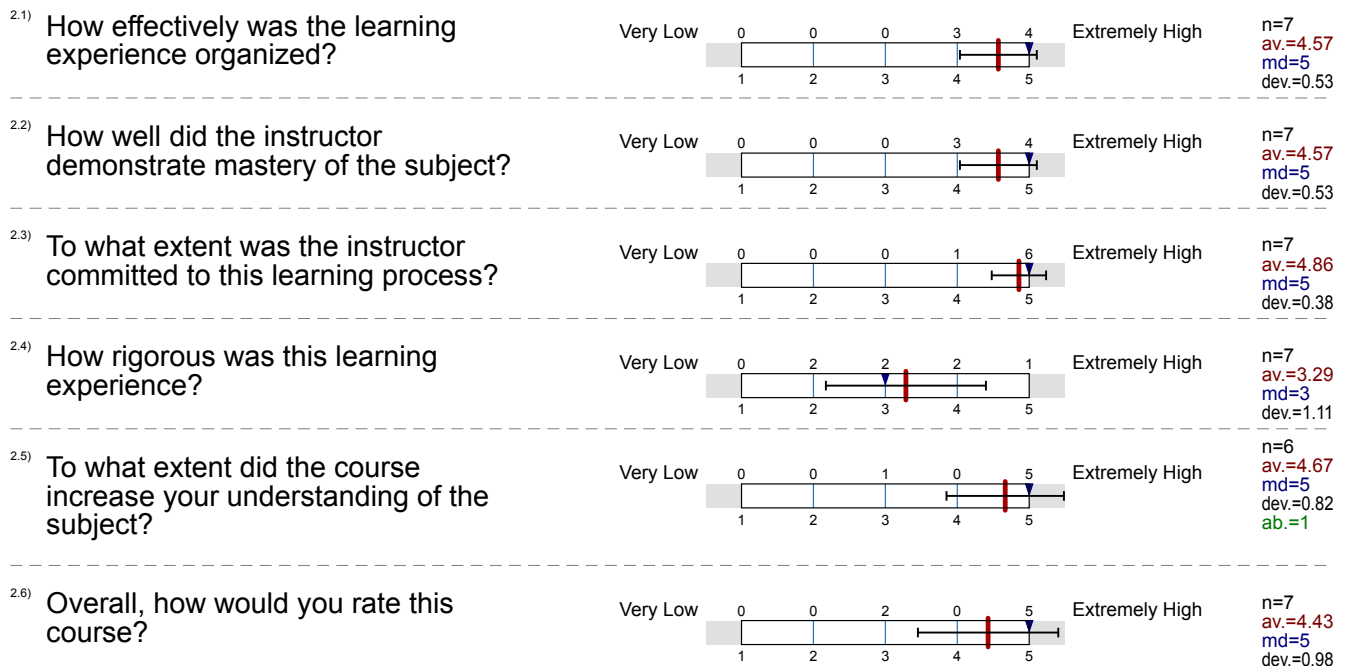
2.1) How effectively was the learning experience organized?

Very Low

| 0 | 0 | 0 | 3 | 4 |
|---|---|---|---|---|
| 1 | 2 | 3 | 4 | 5 |

Extremely High

n=7
av.=4.57
md=5
dev.=0.53

2.2) How well did the instructor demonstrate mastery of the subject?

Very Low

| 0 | 0 | 0 | 3 | 4 |
|---|---|---|---|---|
| 1 | 2 | 3 | 4 | 5 |

Extremely High

n=7
av.=4.57
md=5
dev.=0.53

2.3) To what extent was the instructor committed to this learning process?

Very Low

| 0 | 0 | 0 | 1 | 6 |
|---|---|---|---|---|
| 1 | 2 | 3 | 4 | 5 |

Extremely High

n=7
av.=4.86
md=5
dev.=0.38

2.4) How rigorous was this learning experience?

Very Low

| 0 | 2 | 2 | 2 | 1 |
|---|---|---|---|---|
| 1 | 2 | 3 | 4 | 5 |

Extremely High

n=7
av.=3.29
md=3
dev.=1.11

2.5) To what extent did the course increase your understanding of the subject?

Very Low

| 0 | 0 | 1 | 0 | 5 |
|---|---|---|---|---|
| 1 | 2 | 3 | 4 | 5 |

Extremely High

n=6
av.=4.67
md=5
dev.=0.82
ab.=1

2.6) Overall, how would you rate this course?

Very Low

| 0 | 0 | 2 | 0 | 5 |
|---|---|---|---|---|
| 1 | 2 | 3 | 4 | 5 |

Extremely High

n=7
av.=4.43
md=5
dev.=0.98